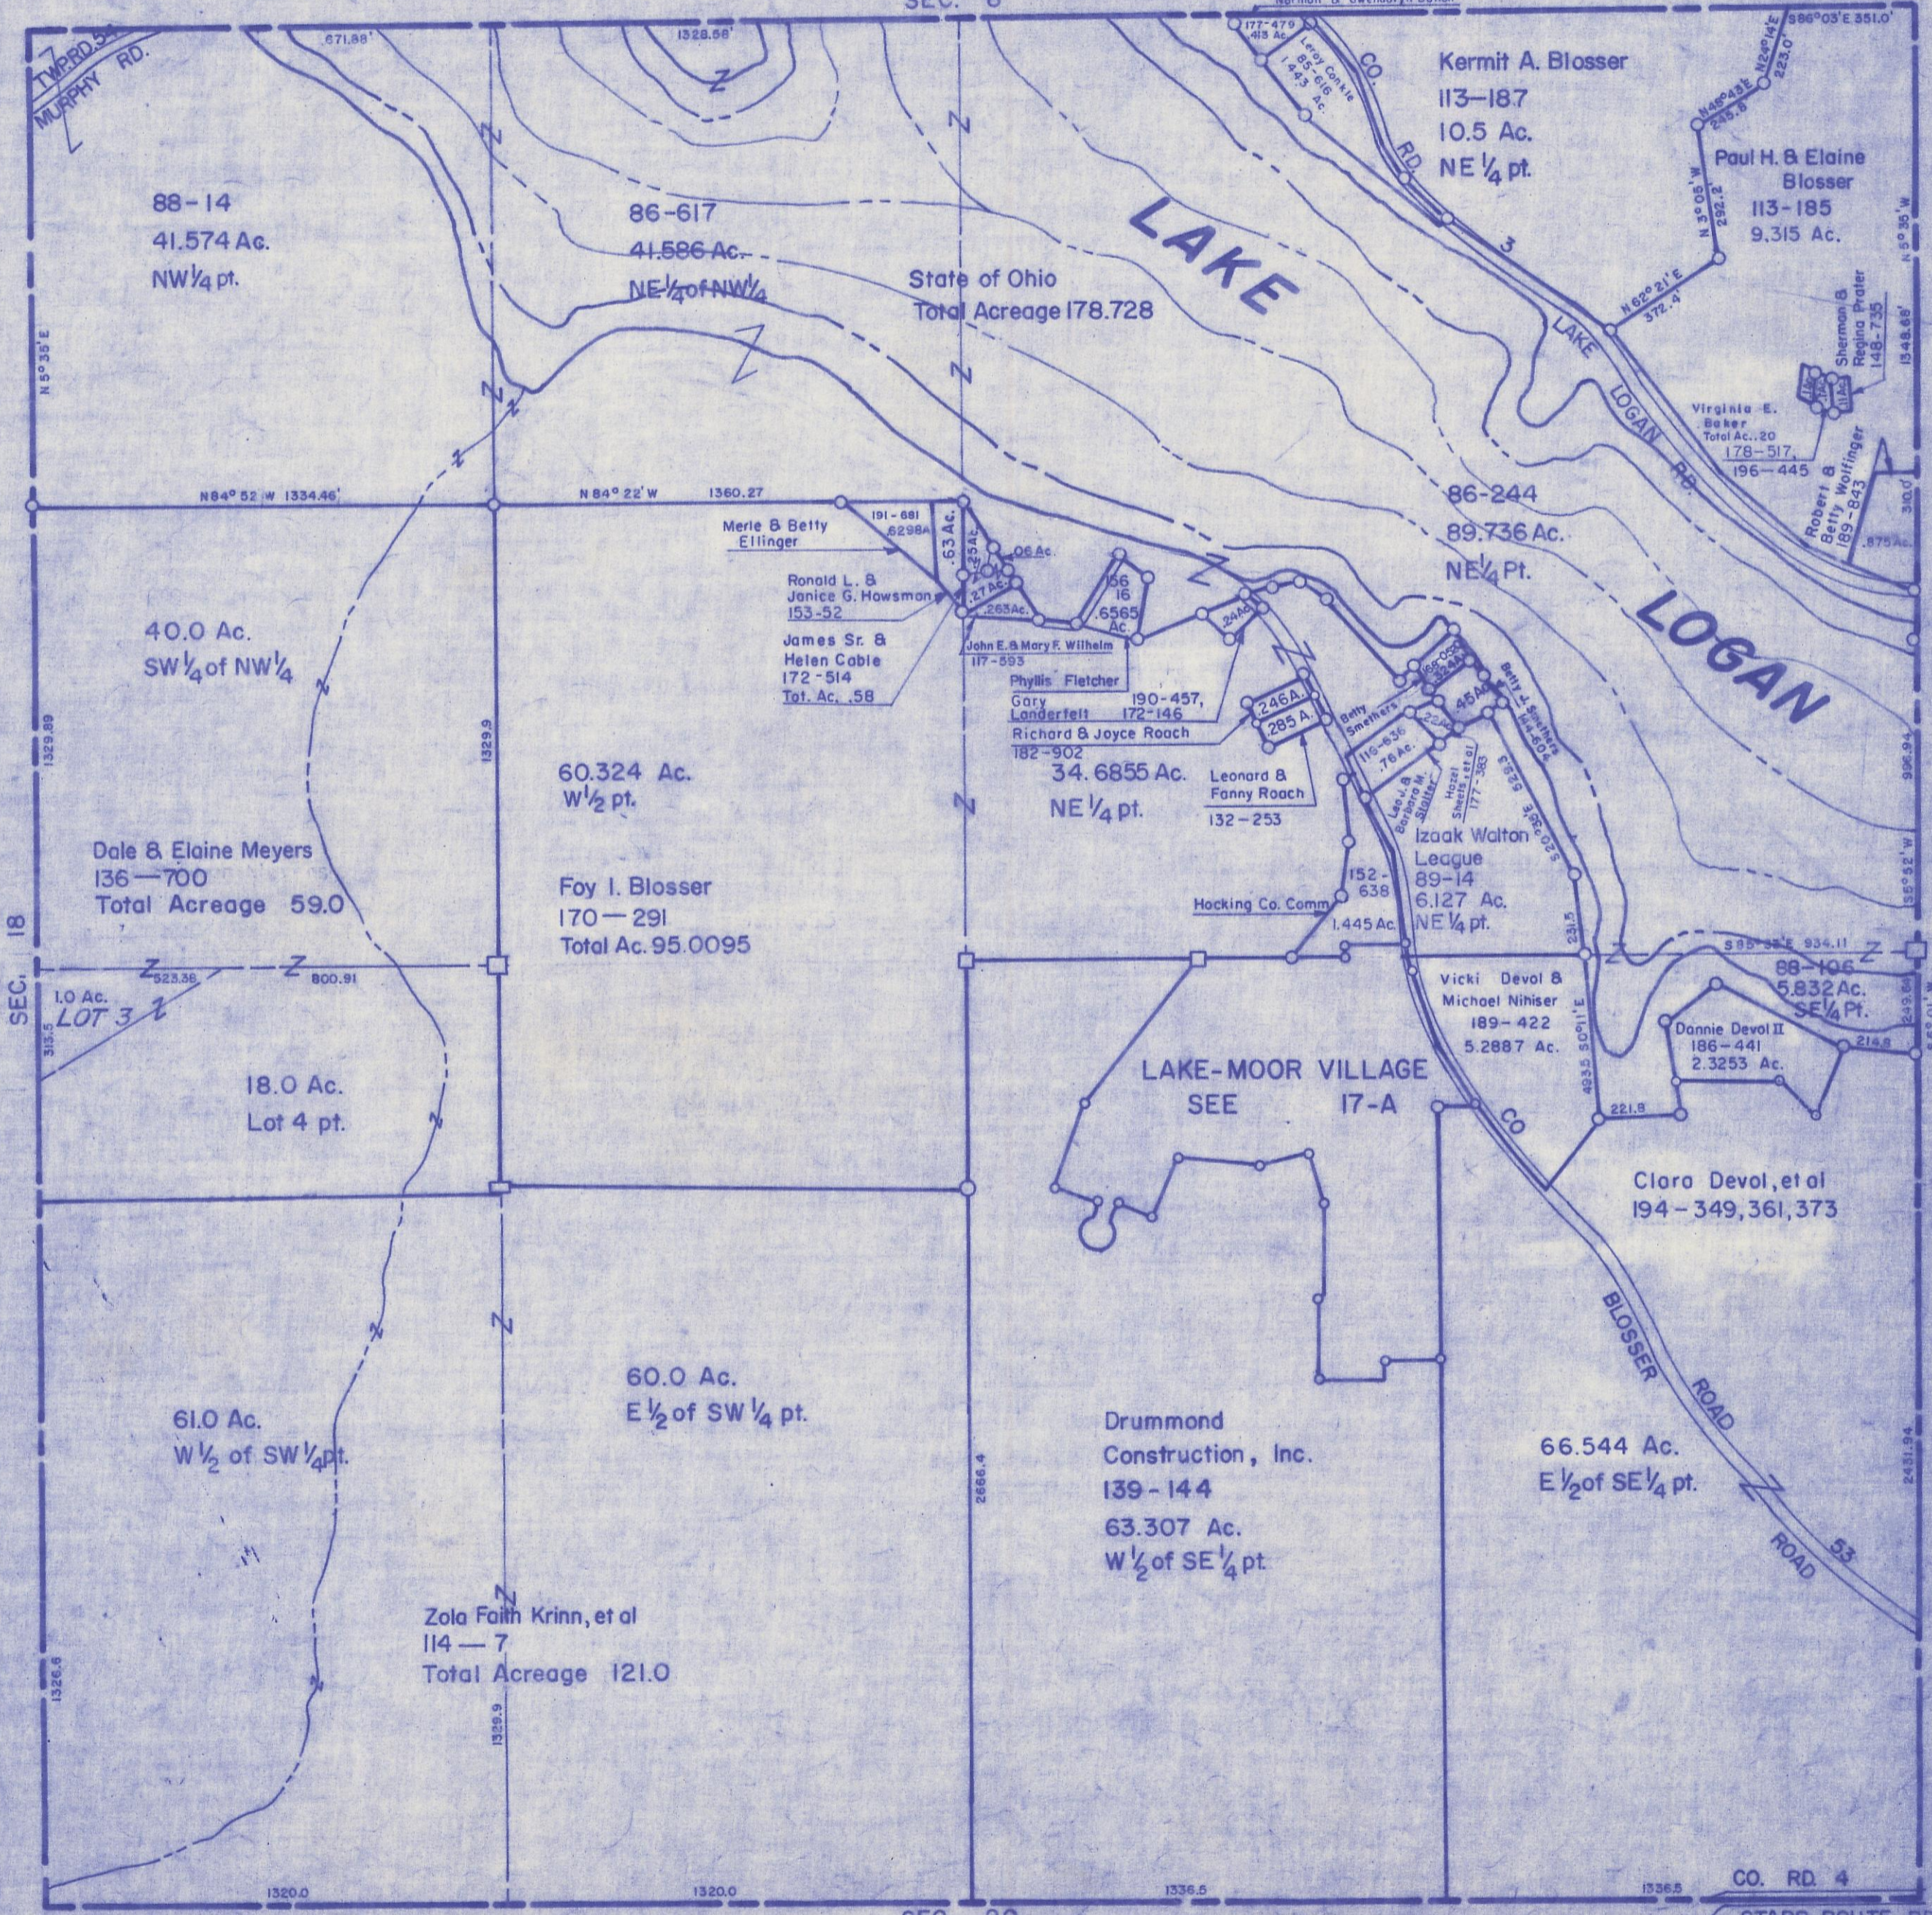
SEC. 8

TWP. RD. 54
MURPHY RD.

671.88'
1328.58'

88-14
41.574 Ac.
NW¼ pt.

86-617
41.586 Ac.
NE¼ of NW¼

State of Ohio
Total Acreage 178.728

LAKE

Kermit A. Blosser
113-187
10.5 Ac.
NE¼ pt.

Paul H. & Elaine Blosser
113-185
9.315 Ac.

CO. RD. 3

LAKE LOGAN RD.

Sherman & Regina Prater
148-735

Virginia E. Baker
Total Ac. .20
178-517
196-445

Robert & Betty Wolfinger
189-843

N 5° 36' E

N 84° 52' W 1334.46'
N 84° 22' W 1360.27

Merle & Betty Ellinger
191-881
.6298A
.63 Ac.
.25Ac.
.06 Ac.
.27Ac.
.263Ac.

Ronald L. & Janice G. Howsmon
153-52

James Sr. & Helen Cable
172-514
Tot. Ac. .58

John E. & Mary F. Wilhelm
117-593

156
16
.6565 Ac.

.24Ac.

Phyllis Fletcher
Gary Landerfelt 190-457, 172-146
Richard & Joyce Roach
182-902

.246A
.285 A.

86-244
89.736 Ac.
NE¼ Pt.

LOGAN

40.0 Ac.
SW¼ of NW¼

60.324 Ac.
W½ pt.

34.6855 Ac.
NE¼ pt.

Leonard & Fanny Roach
132-253

Betty Smathers
116-436
.76Ac.

Izaak Walton League
89-14
6.127 Ac.
NE¼ pt.

152-638

Hocking Co. Comm
1.445 Ac.

Dale & Elaine Meyers
136-700
Total Acreage 59.0

Foy I. Blosser
170-291
Total Ac. 95.0095

1329.89
1329.9

SEC. 18

1.0 Ac.
LOT 3

523.38
800.91

18.0 Ac.
Lot 4 pt.

Vicki Devol & Michael Nihiser
189-422
5.2887 Ac.

88-106
5.832 Ac.
SE¼ Pt.

Dannie Devol II
186-441
2.3253 Ac.

LAKE-MOOR VILLAGE
SEE 17-A

Clara Devol, et al
194-349, 361, 373

CO.

BLOSSER ROAD

60.0 Ac.
E½ of SW¼ pt.

61.0 Ac.
W½ of SW¼ pt.

Drummond Construction, Inc.
139-144
63.307 Ac.
W½ of SE¼ pt.

66.544 Ac.
E½ of SE¼ pt.

ROAD 53

2666.4

Zola Faith Krinn, et al
114-7
Total Acreage 121.0

1320.0
1320.0
1336.5
1336.5

CO. RD. 4